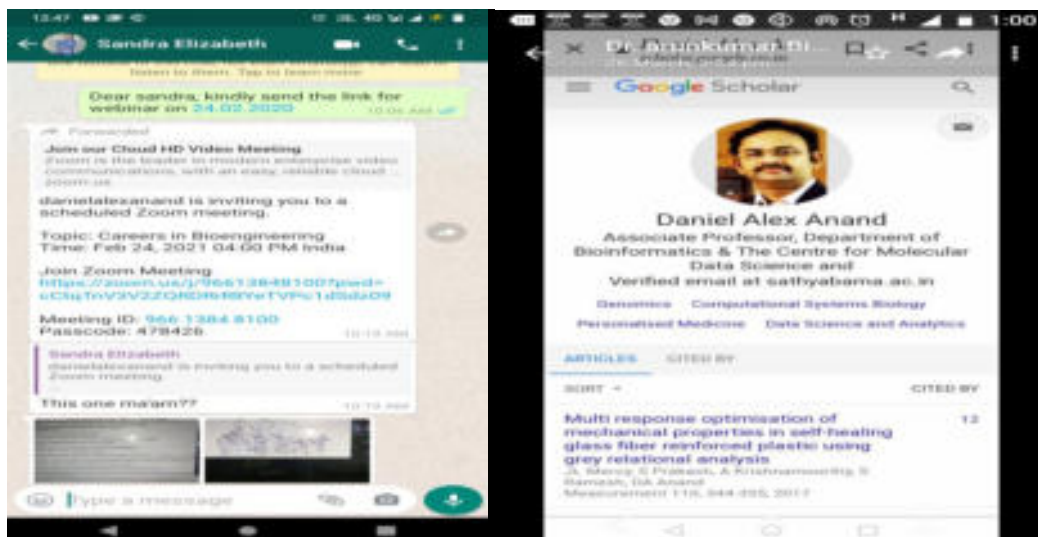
12:47

Sandra Elizabeth

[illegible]

Dear sandra, kindly send the link for webinar on 24.02.2020

10:06 AM

Forwarded

Join our Cloud HD Video Meeting

Zoom is the leader in modern enterprise video communications, with an easy, reliable cloud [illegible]

zoom.us

danielalexanand is inviting you to a scheduled Zoom meeting.

Topic: Careers in Bioengineering
Time: Feb 24, 2021 04:00 PM India

Join Zoom Meeting
https://zoom.us/j/96613848100?pwd=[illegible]

Meeting ID: 966 1384 8100
Passcode: 478428

10:10 AM

Sandra Elizabeth
danielalexanand is inviting you to a scheduled Zoom meeting.

This one ma'am??

10:10 AM

Type a message

1:00

Dr. Arunkumar Bi...
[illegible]

Google Scholar

Daniel Alex Anand

Associate Professor, Department of Bioinformatics & The Centre for Molecular Data Science and

Verified email at sathyabama.ac.in

Genomics Computational Systems Biology

Personalised Medicine Data Science and Analytics

ARTICLES CITED BY

SORT

CITED BY

Multi response optimisation of mechanical properties in self-healing glass fiber reinforced plastic using grey relational analysis

12

J. Mercy, S Prakash, A Krishnamoorthy, S Ramesh, DA Anand

Measurement 110, 344-355, 2017